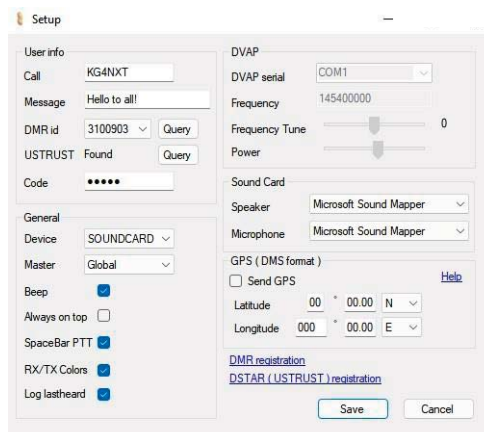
Setup

User info
Call KG4NXT
Message Hello to all!
DMR id 3100903 Query
USTRUST Found Query
Code •••••

General
Device SOUNDCARD
Master Global
Beep
Always on top
SpaceBar PTT
RX/TX Colors
Log lastheard

DVAP
DVAP serial COM1
Frequency 145400000
Frequency Tune 0
Power

Sound Card
Speaker Microsoft Sound Mapper
Microphone Microsoft Sound Mapper

GPS ( DMS format )
Send GPS
Help
Latitude 00 ° 00.00 N
Longitude 000 ° 00.00 E

DMR registration
DSTAR ( USTRUST ) registration

Save Cancel